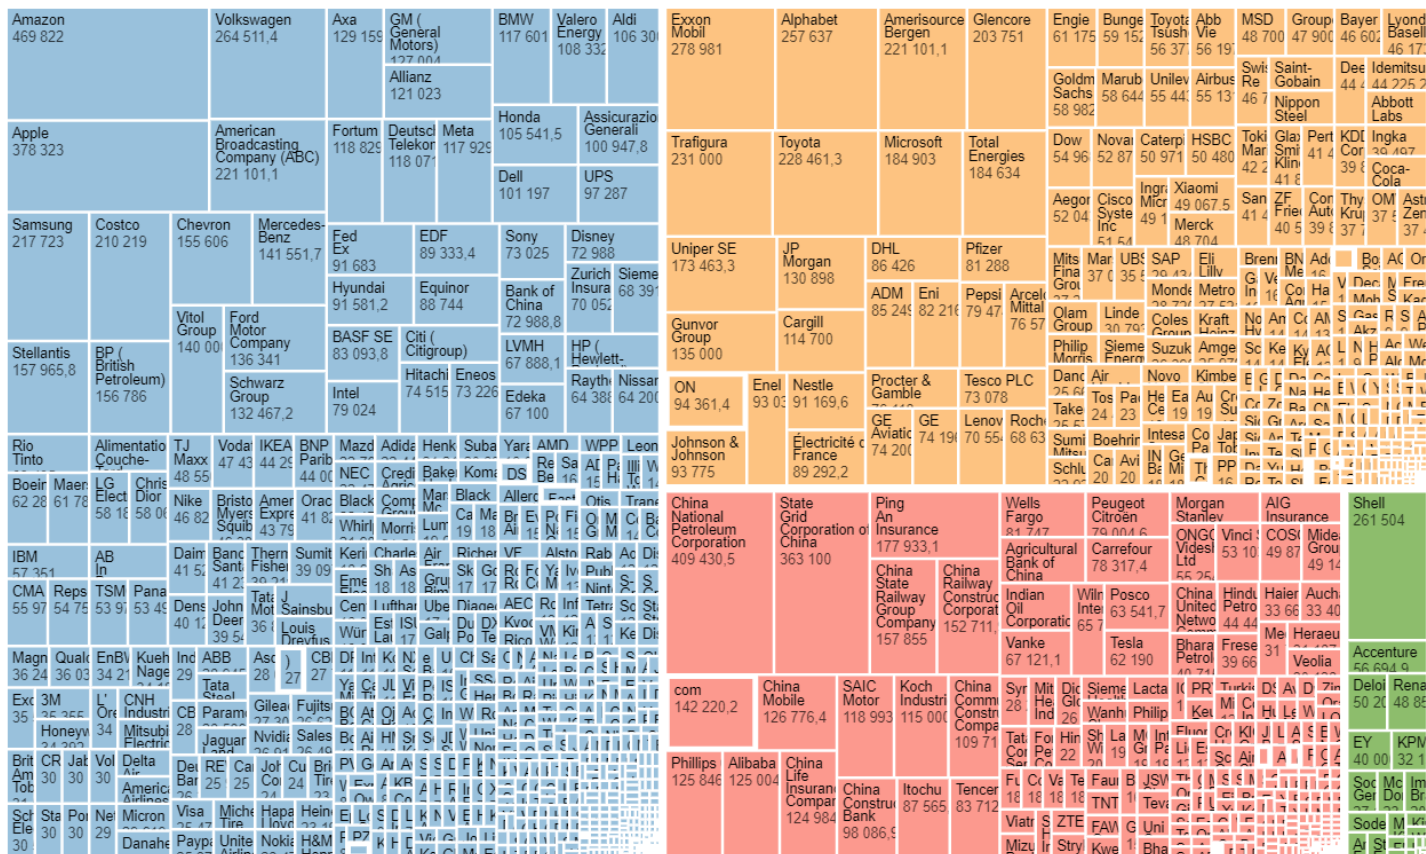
Amazon
469 822

Volkswagen
264 511,4

Axa
129 159

GM (General Motors)

Allianz
121 023

BMW
117 601

Valero Energy
108 332

Aldi
106 30

Apple
378 323

American Broadcasting Company (ABC)
221 101,1

Fortum
118 829

Deutsche Telekom
118 071

Meta
117 929

Honda
105 541,5

Assicurazioni Generali
100 947,8

Dell
101 197

UPS
97 287

Samsung
217 723

Costco
210 219

Chevron
155 606

Mercedes-Benz
141 551,7

Fed Ex
91 683

EDF
89 333,4

Sony
73 025

Disney
72 988

Hyundai
91 581,2

Equinor
88 744

Bank of China
72 988,8

Zurich Insurance
70 052

Siemens
68 391

Stellantis
157 965,8

BP (British Petroleum)
156 786

Vitol Group
140 00

Ford Motor Company
136 341

Schwarz Group
132 467,2

BASF SE
83 093,8

Citi (Citigroup)

LVMH
67 888,1

HP (Hewlett-

Intel
79 024

Hitachi
74 515

Eneos
73 226

Edeka
67 100

Raytheon
64 388

Nissan
64 200

Rio Tinto

Alimentation Couche-

TJ Maxx
48 55

IKEA
44 29

BNP Paribas
44 00

Mazda

Adidas

Henkel

Suba

Yara

AMD

WPP

Leon

NEC

Boeing
62 28

Maersk
61 78

LG Electronics
58 18

Christian Dior
58 06

Nike
46 82

Bristol Myers Squibb

American Express
43 79

Oracle
41 82

Black

Comp

Black

IBM

AB In

Daimler
41 52

Banco Santander
41 22

Thermo Fisher

Sumitomo
39 09

CMA
55 97

Reps
54 75

TSM
53 97

Pana
53 49

Dens
40 12

John Deere
39 54

Sainsbury

Louis Dreyfus

Magna
36 24

Qualcomm
36 03

EnBW
34 21

Kuehne
34 21

ABB

Tata Steel

Parame

Gilead

Fujitsu

Jaguar Land

Nvidia

Sales

3M
35 355

Honeywell

CNH Industrial

Mitsubishi Electric

CB

Brit Am Tob
30

CR
30

Jab
30

Vol
30

Delta Air

American Airlines

RE
25

Ca
25

Jo Co
24

Gu Tir
24

Sch Ele
30

Sta
30

Poi
30

Ne
29

Micron

Danaher

Visa

Michelin Tire

Hapag Lloyd

Heineken

Paypal

United Airlines

Nokia

H&M

Exxon Mobil
278 981

Alphabet
257 637

Amerisource Bergen
221 101,1

Glencore
203 751

Engie
61 175

Bunge
59 152

Toyota Tsusho
56 37

Abb Vie
56 19

MSD
48 700

Group
47 900

Bayer
46 602

Lyond Basell
46 17

Goldman Sachs
58 982

Marub
58 644

Unilever
55 44

Airbus
55 13

Swiss Re
46 7

Saint-Gobain

Nippon Steel

Deere

Idemitsu
44 225

Abbott Labs

Trafigura
231 000

Toyota
228 461,3

Microsoft
184 903

Total Energies
184 634

Dow
54 96

Novartis
52 87

Caterpillar
50 971

HSBC
50 480

Tokio Marine
42 2

Glaxo Smith Kline
41 8

Pert
41 4

KDDI
39 8

Ingka

Coca-Cola

Aegon
52 04

Cisco Systems Inc
51 54

Ingram Micro
49 1

Xiaomi
49 067,5

Merck
48 704

San
41 4

ZF Fried
40 5

Con Aut
39 8

Thy Kru
37 7

OM
37 5

Astra Zen
37 4

Uniper SE
173 463,3

JP Morgan
130 898

DHL
86 426

Pfizer
81 288

Mits
37 0

UBS
35

SAP

Eli Lilly

Bo

Ad

Or

ADM
85 249

Eni
82 216

Pepsi
79 47

Arcelor Mittal
76 57

Monde

Metro

Gunvor Group
135 000

Cargill
114 700

Olam Group

Linde

Coles Group

Kraft Heinz

Philip Morris

Siemens Energy

Suzuk

Amgen

ON
94 361,4

Enel
93 03

Nestle
91 169,6

Procter & Gamble

Tesco PLC
73 078

Danone

Air

Novo

Kimberly

Take

Tos
24

Pa
23

He Ce

Ea
19

Au
19

GE Aviation
74 200

GE
74 19

Lenovo
70 55

Roche
68 63

Sumi

Boehr

Intesa

Co

Jap

Johnson & Johnson
93 775

Électricité de France
89 292,2

Schl

Ca

Avi

IN Ba

Ge Mi

China National Petroleum Corporation
409 430,5

State Grid Corporation of China
363 100

Ping An Insurance
177 933,1

Wells Fargo
81 747

Peugeot Citroën
79 004,6

Morgan Stanley

AIG Insurance

Shell
261 504

Agricultural Bank of China

Carrefour
78 317,4

ONGC Videsh Ltd
55 25

Vinci
53 10

COSCO
49 87

Midea Group
49 14

China State Railway Group Company
157 855

China Railway Construction Corporation
152 711

Indian Oil Corporation

Wilmar International
65 7

Posco
63 541,7

China United Network

Hindustan Petroleum
44 44

Haier
33 66

Aucha
33 40

Vanke
67 121,1

Tesla
62 190

Bharat Petroleum

Fresenius
39 66

Me
31

Heraeus

Veolia

Accenture
56 694,9

com
142 220,2

China Mobile
126 776,4

SAIC Motor
118 993

Koch Industries
115 000

China Communications Construction Company
109 71

Syn
28

Mit He Ind

Dic
26

Siemens

Lacta

Wanhua

Philip

Deloitte
50 20

Renault
48 85

Phillips
125 846

Alibaba
125 004

China Life Insurance Company
124 984

China Construction Bank
98 086,9

Itochu
87 565

Tencent
83 712

Tata Cor

Fo Pe
22

Hin

Sh Wi
19

La
19

Int Ge
19

EY
40 00

KPM
32 1

Fu
18

Co
18

Va
18

Te
18

Fau
18

B
18

JSW

TNT

Teva

Soc Gen

Viatr

ZTE

FAW

Uni

Mizu

Stry

Kwe

Bha

Sode